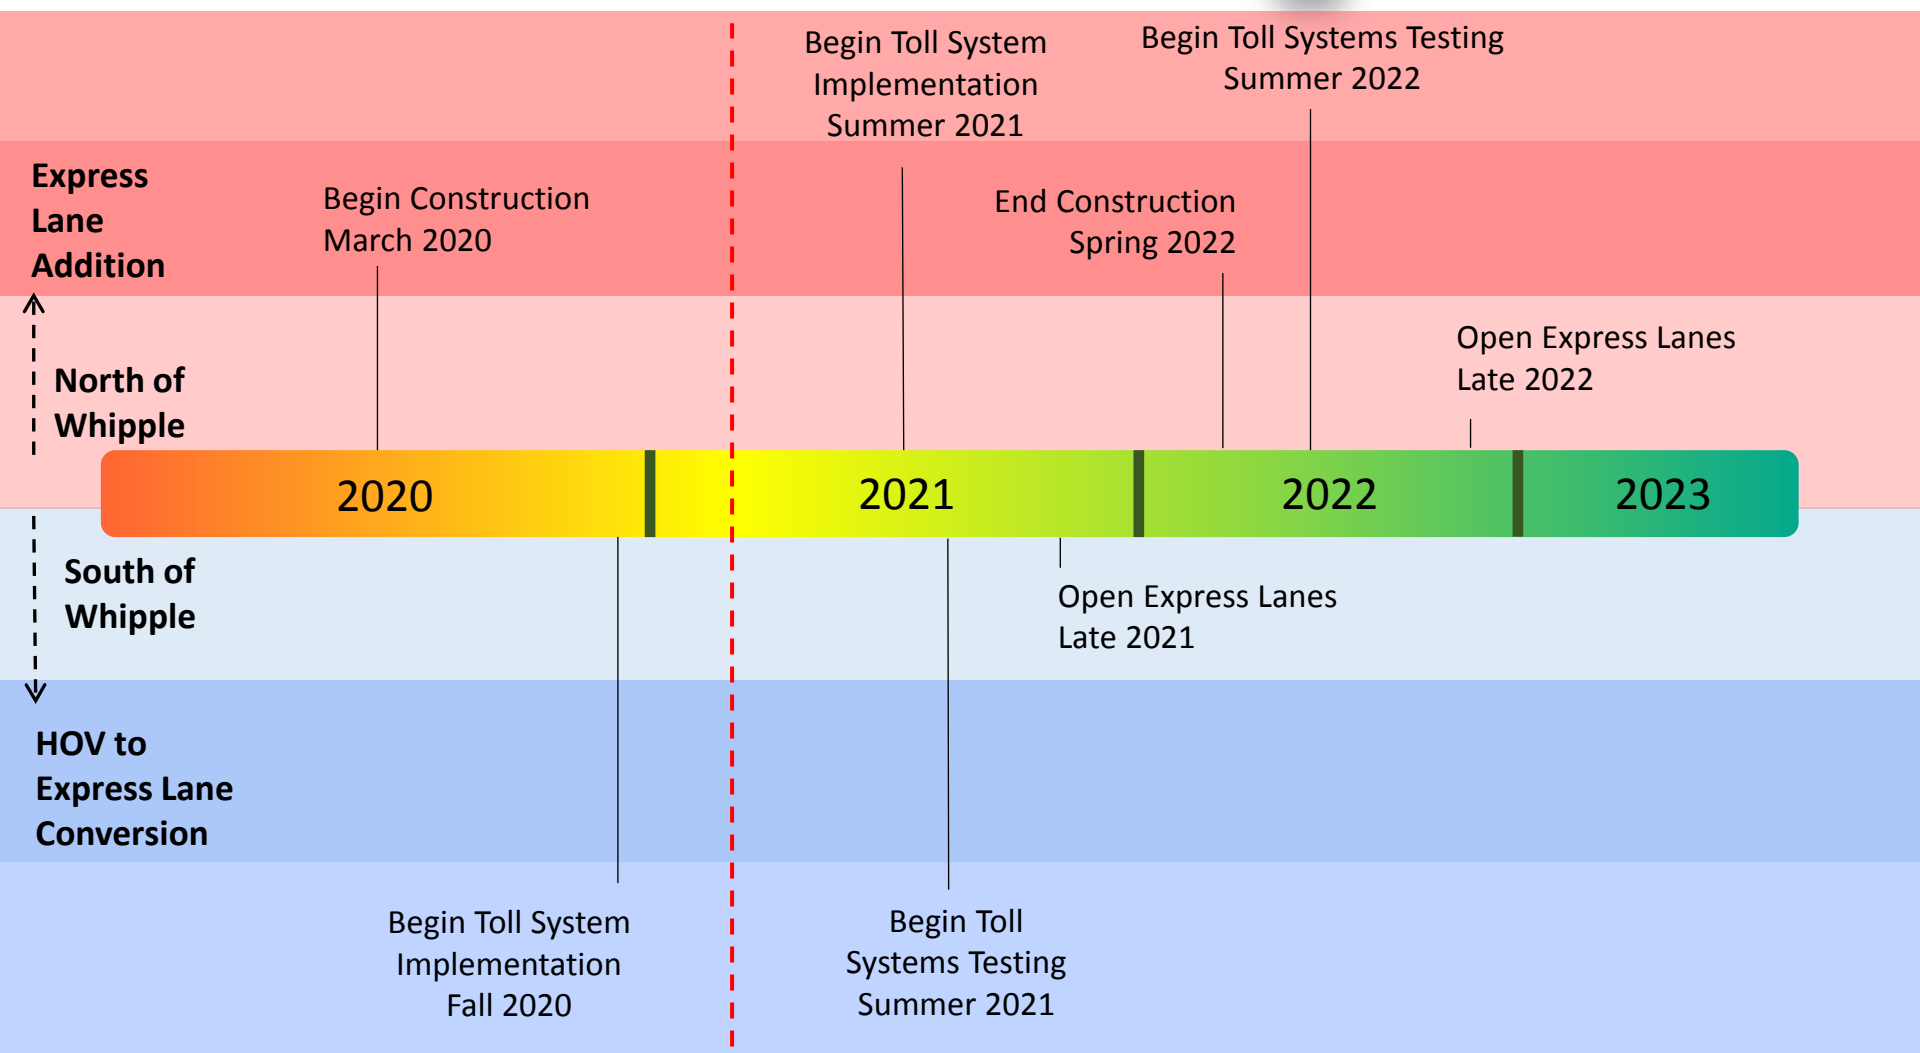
Begin Toll System Implementation Summer 2021

Begin Toll Systems Testing Summer 2022

Express Lane Addition

Begin Construction March 2020

End Construction Spring 2022

Open Express Lanes Late 2022

North of Whipple

2020

2021

2022

2023

South of Whipple

Open Express Lanes Late 2021

HOV to Express Lane Conversion

Begin Toll System Implementation Fall 2020

Begin Toll Systems Testing Summer 2021